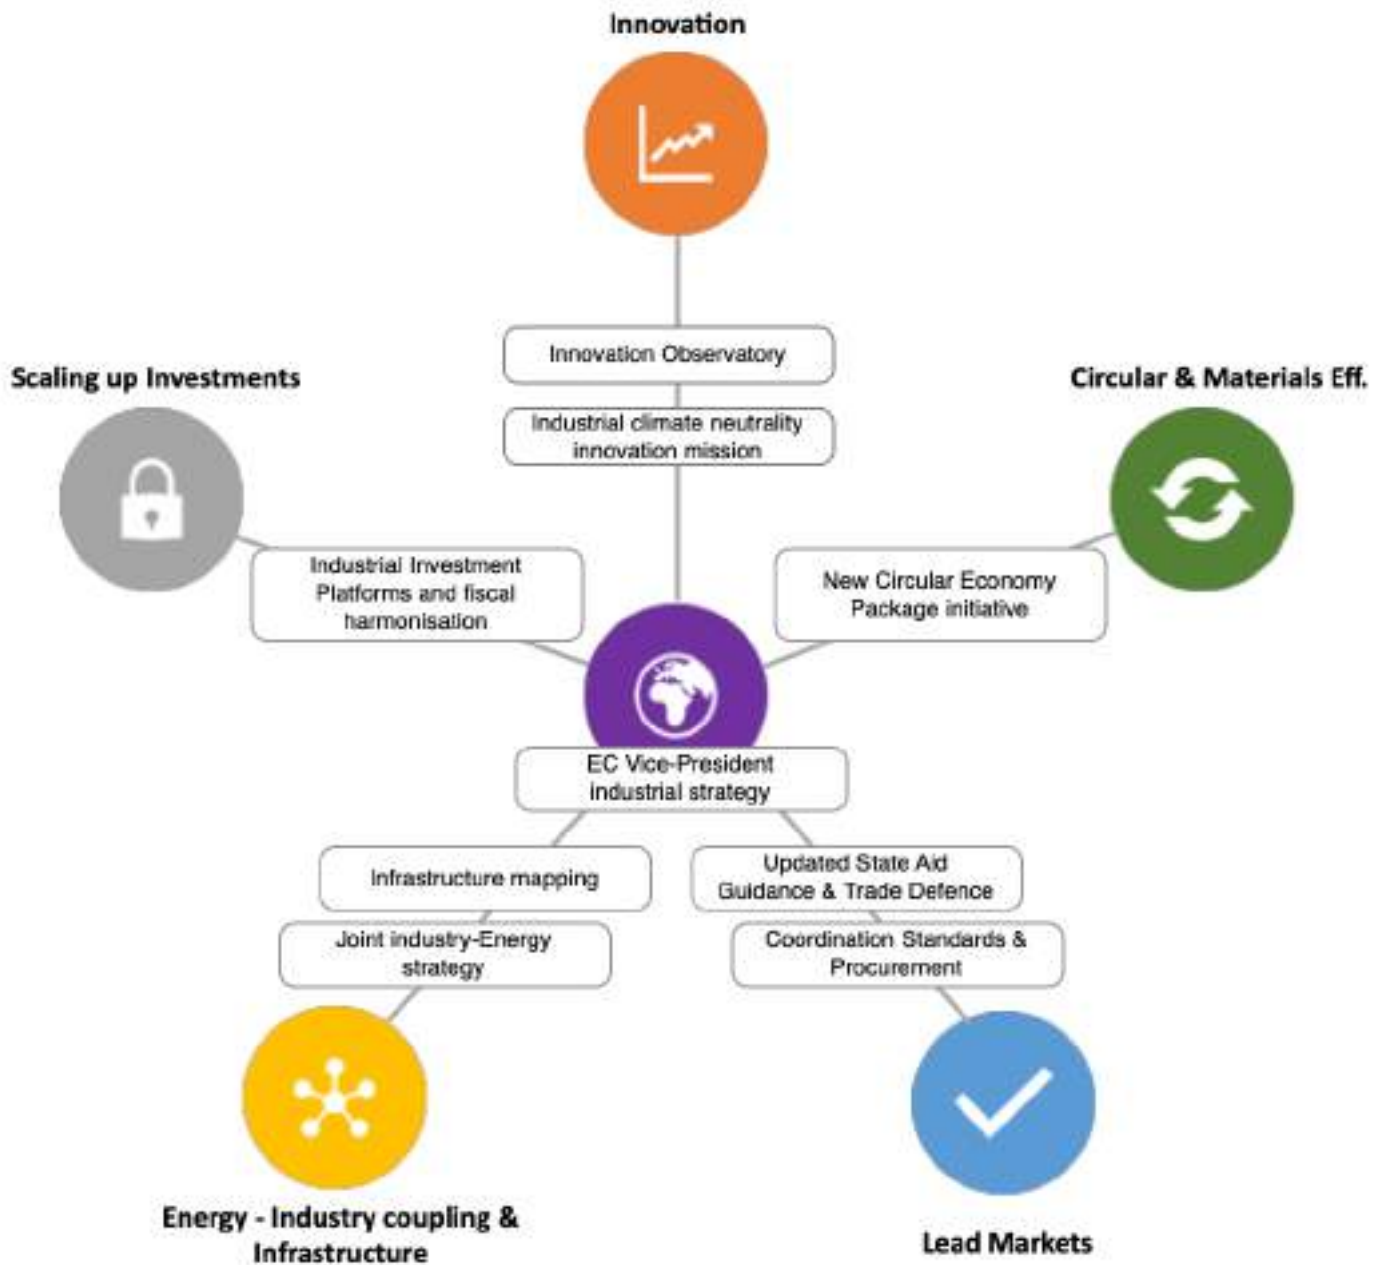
Innovation

Innovation Observatory

Industrial climate neutrality innovation mission

Scaling up Investments

Circular & Materials Eff.

Industrial Investment Platforms and fiscal harmonisation

New Circular Economy Package initiative

EC Vice-President industrial strategy

Infrastructure mapping

Updated State Aid Guidance & Trade Defence

Joint industry-Energy strategy

Coordination Standards & Procurement

Energy - Industry coupling & Infrastructure

Lead Markets